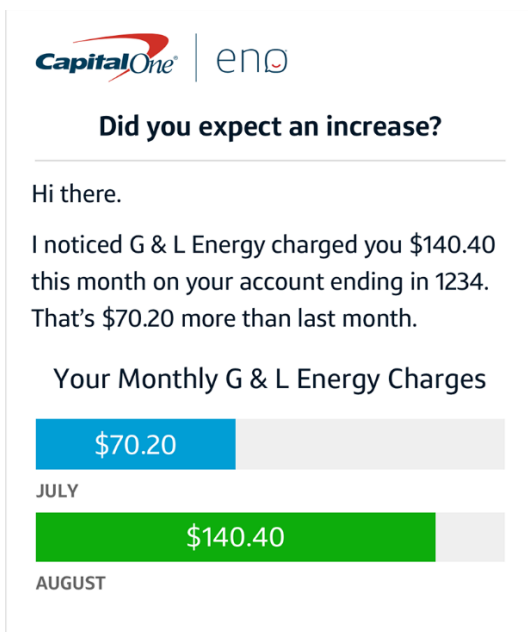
CapitalOne® | eno

Did you expect an increase?

Hi there.

I noticed G & L Energy charged you $140.40 this month on your account ending in 1234. That's $70.20 more than last month.

Your Monthly G & L Energy Charges

$70.20

JULY

$140.40

AUGUST